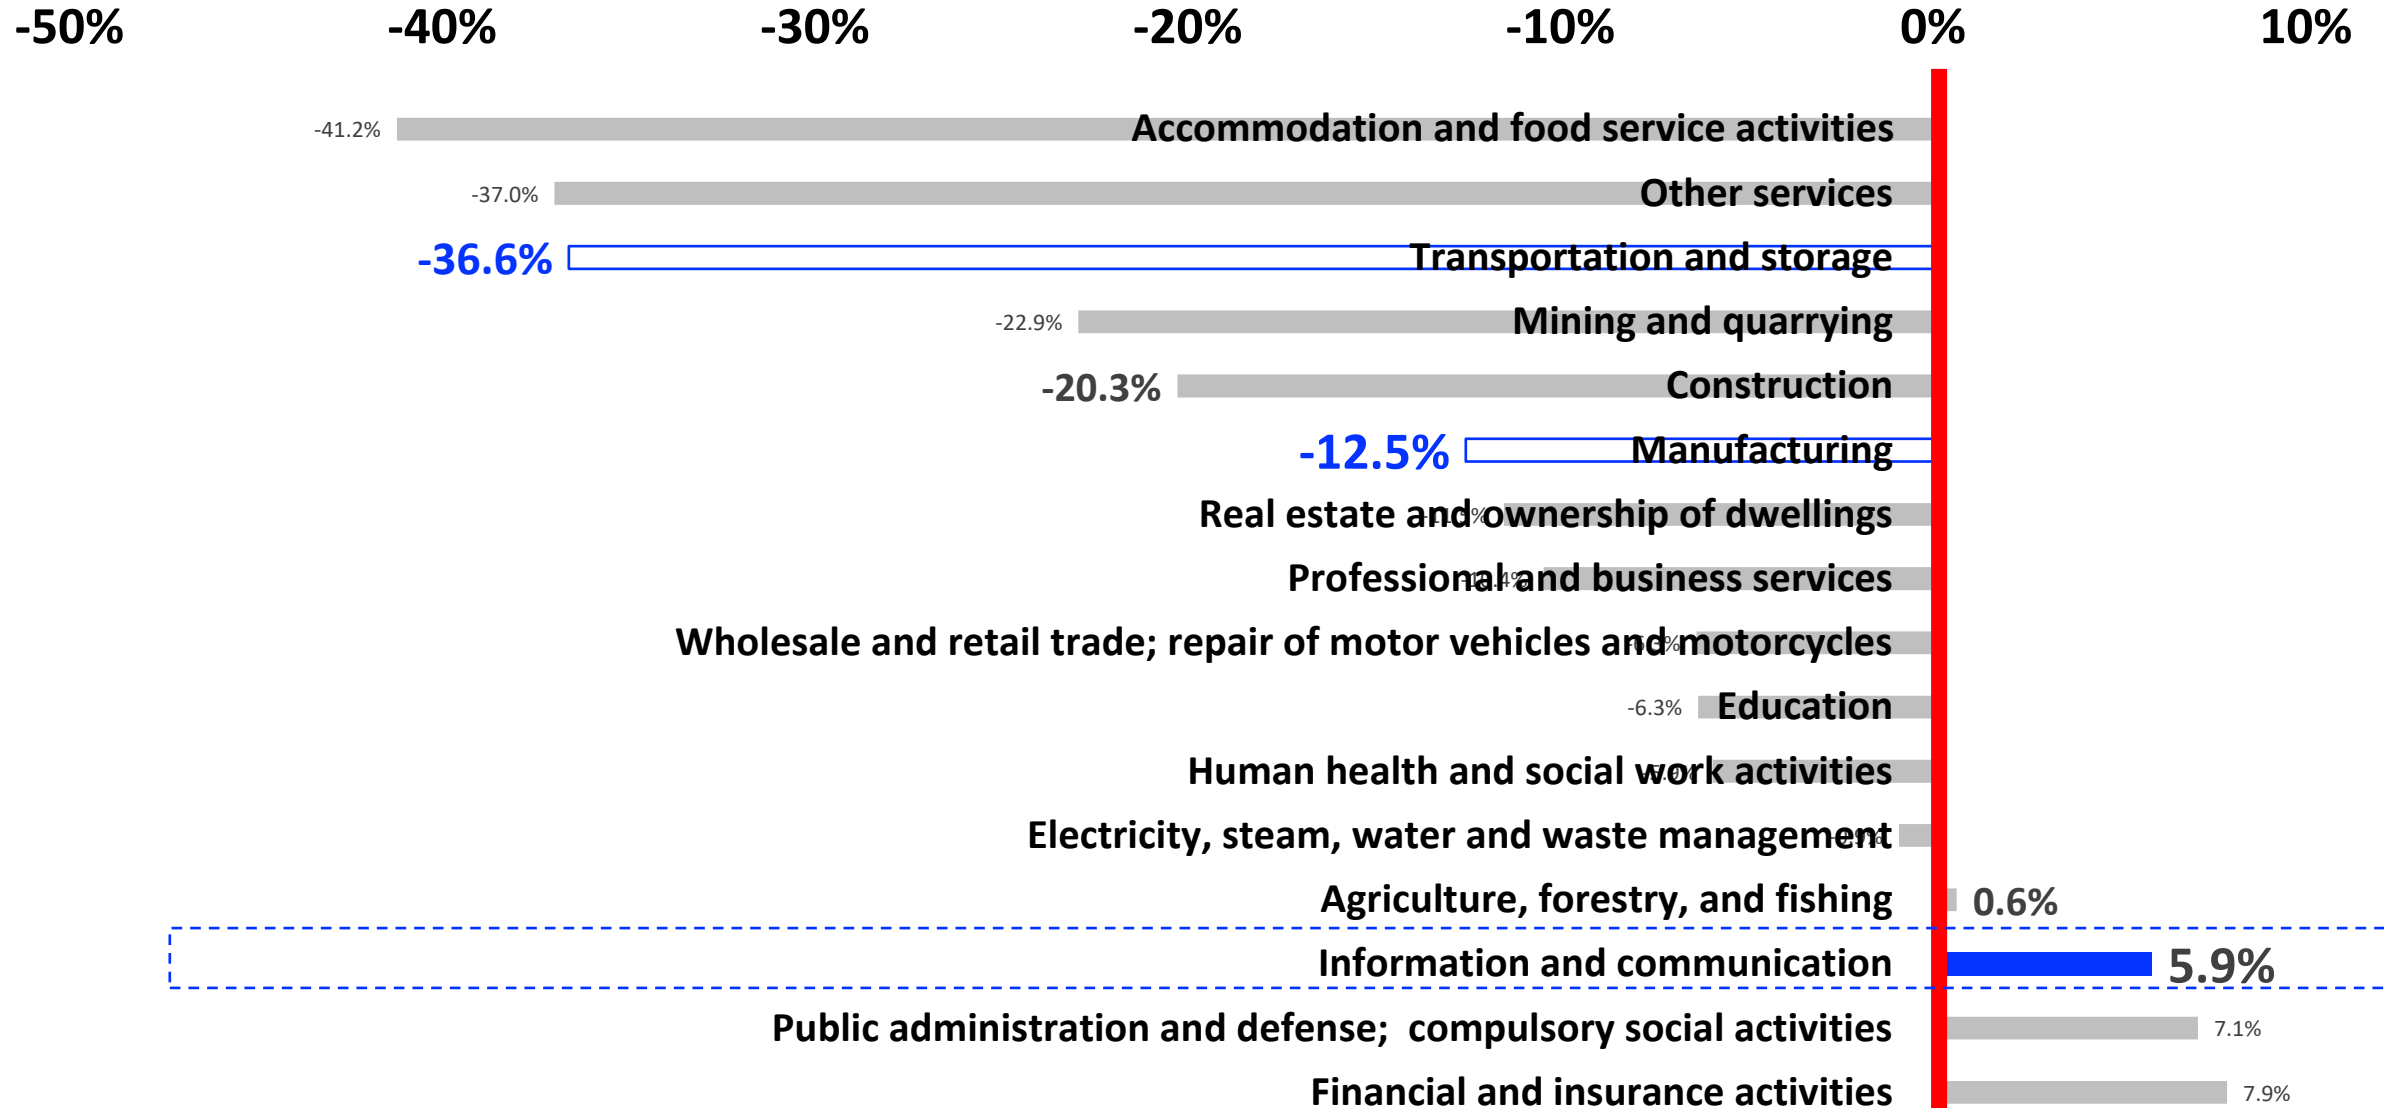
-50% -40% -30% -20% -10% 0% 10%

-41.2% Accommodation and food service activities
-37.0% Other services
-36.6% Transportation and storage
-22.9% Mining and quarrying
-20.3% Construction
-12.5% Manufacturing
Real estate and ownership of dwellings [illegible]
Professional and business services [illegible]
Wholesale and retail trade; repair of motor vehicles and motorcycles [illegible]
-6.3% Education
Human health and social work activities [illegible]
Electricity, steam, water and waste management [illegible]
Agriculture, forestry, and fishing 0.6%
Information and communication 5.9%
Public administration and defense; compulsory social activities 7.1%
Financial and insurance activities 7.9%